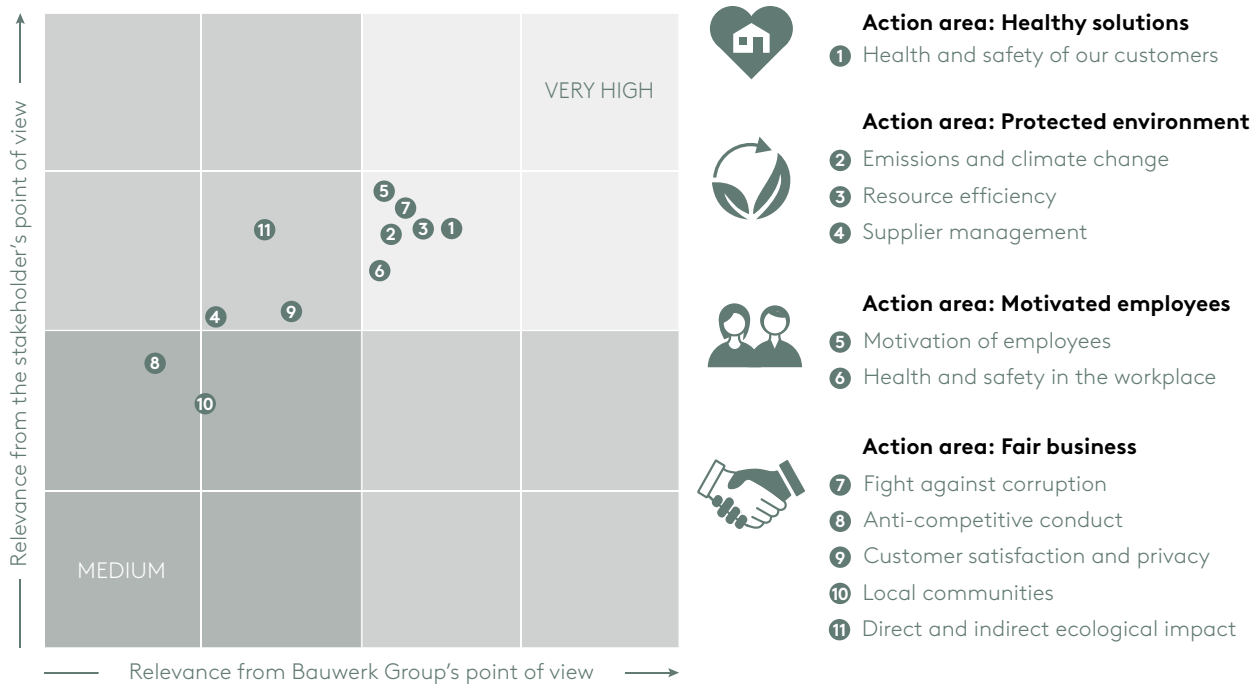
Relevance from the stakeholder's point of view

VERY HIGH

5
7
11
2
3
1
6
4
9
8
10

MEDIUM

Relevance from Bauwerk Group's point of view

Action area: Healthy solutions
1 Health and safety of our customers

Action area: Protected environment
2 Emissions and climate change
3 Resource efficiency
4 Supplier management

Action area: Motivated employees
5 Motivation of employees
6 Health and safety in the workplace

Action area: Fair business
7 Fight against corruption
8 Anti-competitive conduct
9 Customer satisfaction and privacy
10 Local communities
11 Direct and indirect ecological impact